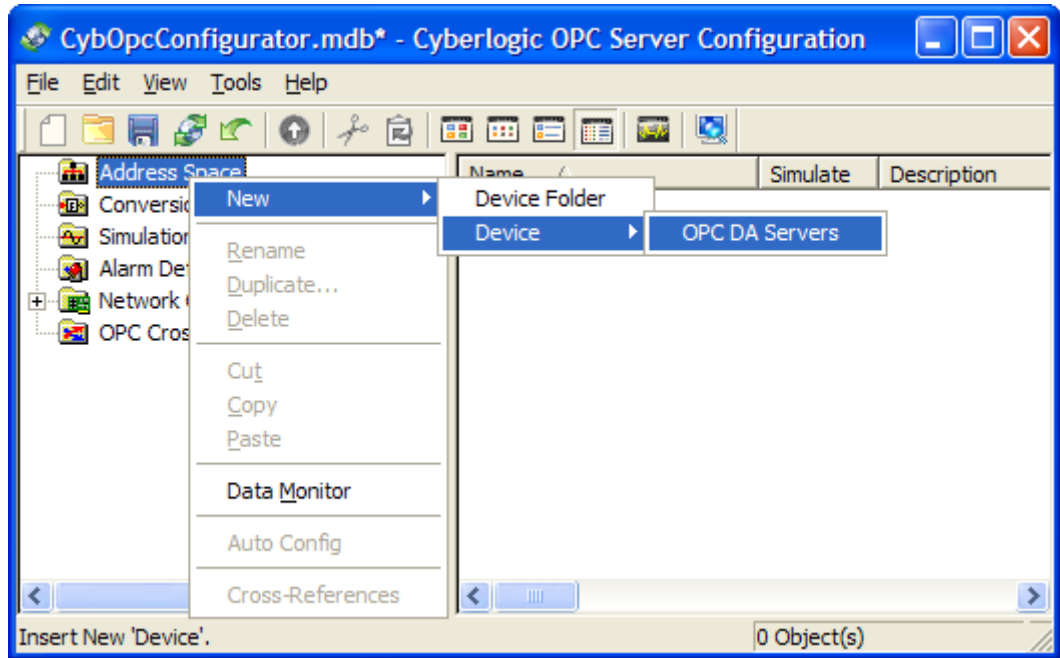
CybOpcConfigurator.mdb* - Cyberlogic OPC Server Configuration

File Edit View Tools Help

Address Space
Conversio
Simulation
Alarm De
Network
OPC Cros

New
Rename
Duplicate...
Delete
Cut
Copy
Paste
Data Monitor
Auto Config
Cross-References

Device Folder
Device

OPC DA Servers

Name
Simulate
Description

Insert New 'Device'.
0 Object(s)